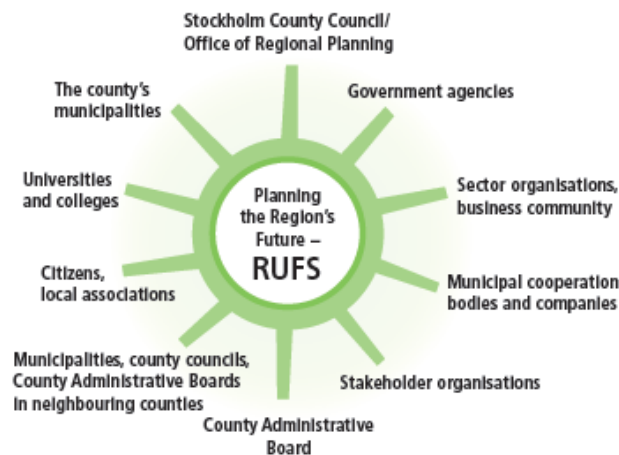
Stockholm County Council/
Office of Regional Planning

Government agencies

Sector organisations, business community

Municipal cooperation bodies and companies

Stakeholder organisations

County Administrative Board

Municipalities, county councils, County Administrative Boards in neighbouring counties

Citizens, local associations

Universities and colleges

The county's municipalities

Planning the Region's Future –
RUFS